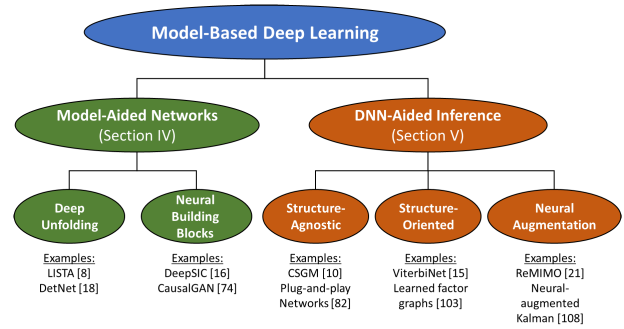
Model-Based Deep Learning

Model-Aided Networks (Section IV)

DNN-Aided Inference (Section V)

Deep Unfolding

Examples: LISTA [8] DetNet [18]

Neural Building Blocks

Examples: DeepSIC [16] CausalGAN [74]

Structure-Agnostic

Examples: CSGM [10] Plug-and-play Networks [82]

Structure-Oriented

Examples: ViterbiNet [15] Learned factor graphs [103]

Neural Augmentation

Examples: ReMIMO [21] Neural-augmented Kalman [108]